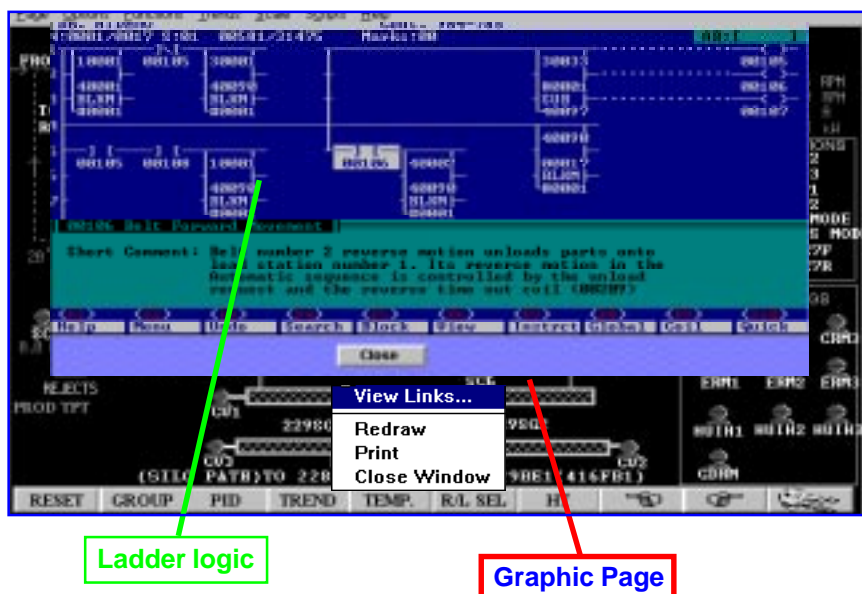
Short Comment: Belt number 2 reverse motion unloads parts onto load station number 1. Its reverse motion in the Automatic sequence is controlled by the unload request and the reverse time out coil

Help Menu Undo Search Block View Instrct Global Coil Quick

Close

View Links...
Redraw
Print
Close Window

REJECTS
PROD TPT

ERM1 ERM2 ERM3
CRM3

RESET GROUP PID TREND TEMP. R/L SEL

Ladder logic

Graphic Page